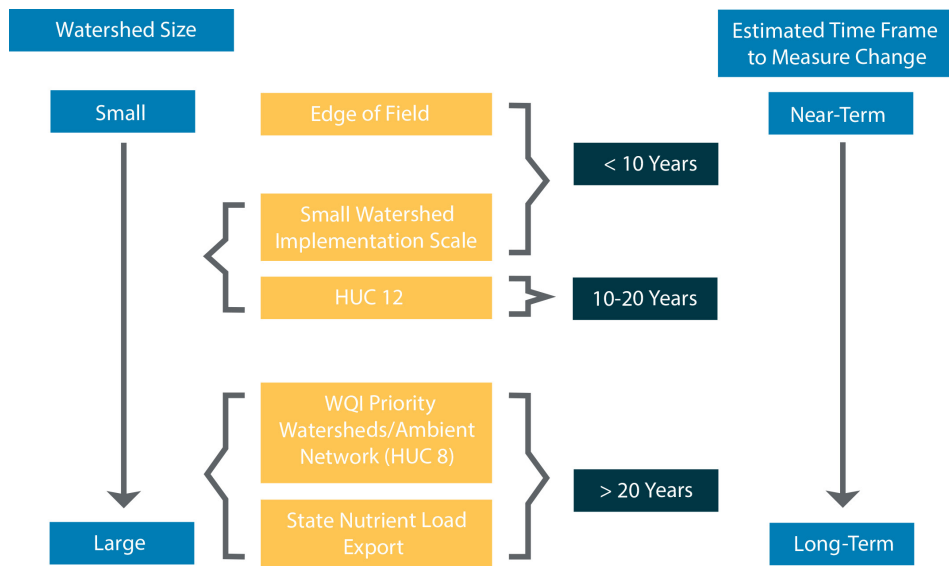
Watershed Size

Estimated Time Frame to Measure Change

Small

Edge of Field

Near-Term

< 10 Years

Small Watershed Implementation Scale

HUC 12

10-20 Years

WQI Priority Watersheds/Ambient Network (HUC 8)

> 20 Years

Large

State Nutrient Load Export

Long-Term